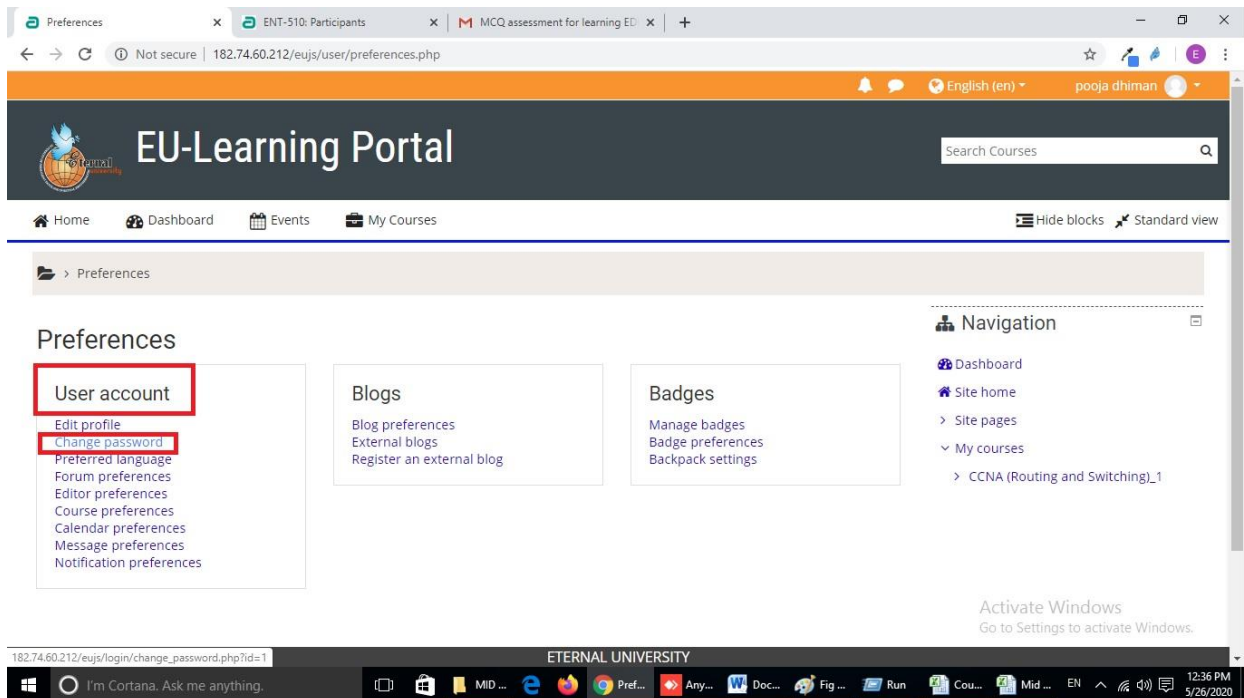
Preferences × ENT-510: Participants × MCQ assessment for learning ED × +

Not secure | 182.74.60.212/eujs/user/preferences.php

English (en) pooja dhiman

Eternal University

EU-Learning Portal

Search Courses

Home Dashboard Events My Courses

Hide blocks Standard view

> Preferences

Preferences

User account
Edit profile
Change password
Preferred language
Forum preferences
Editor preferences
Course preferences
Calendar preferences
Message preferences
Notification preferences

Blogs
Blog preferences
External blogs
Register an external blog

Badges
Manage badges
Badge preferences
Backpack settings

Navigation
Dashboard
Site home
> Site pages
My courses
> CCNA (Routing and Switching)_1

Activate Windows
Go to Settings to activate Windows.

182.74.60.212/eujs/login/change_password.php?id=1

ETERNAL UNIVERSITY

I'm Cortana. Ask me anything.

MID... Pref... Any... Doc... Fig... Run Cou... Mid... EN 12:36 PM 5/26/2020